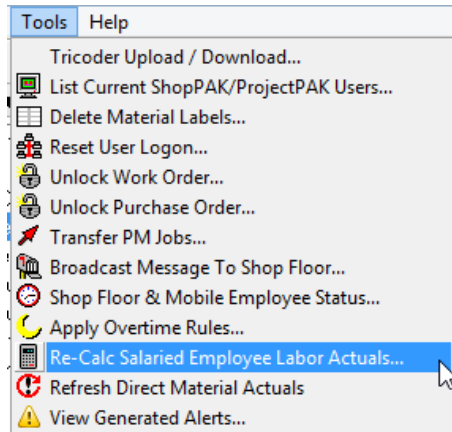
Tools Help

Tricoder Upload / Download...
List Current ShopPAK/ProjectPAK Users...
Delete Material Labels...
Reset User Logon...
Unlock Work Order...
Unlock Purchase Order...
Transfer PM Jobs...
Broadcast Message To Shop Floor...
Shop Floor & Mobile Employee Status...
Apply Overtime Rules...
Re-Calc Salaried Employee Labor Actuals...
Refresh Direct Material Actuals
View Generated Alerts...